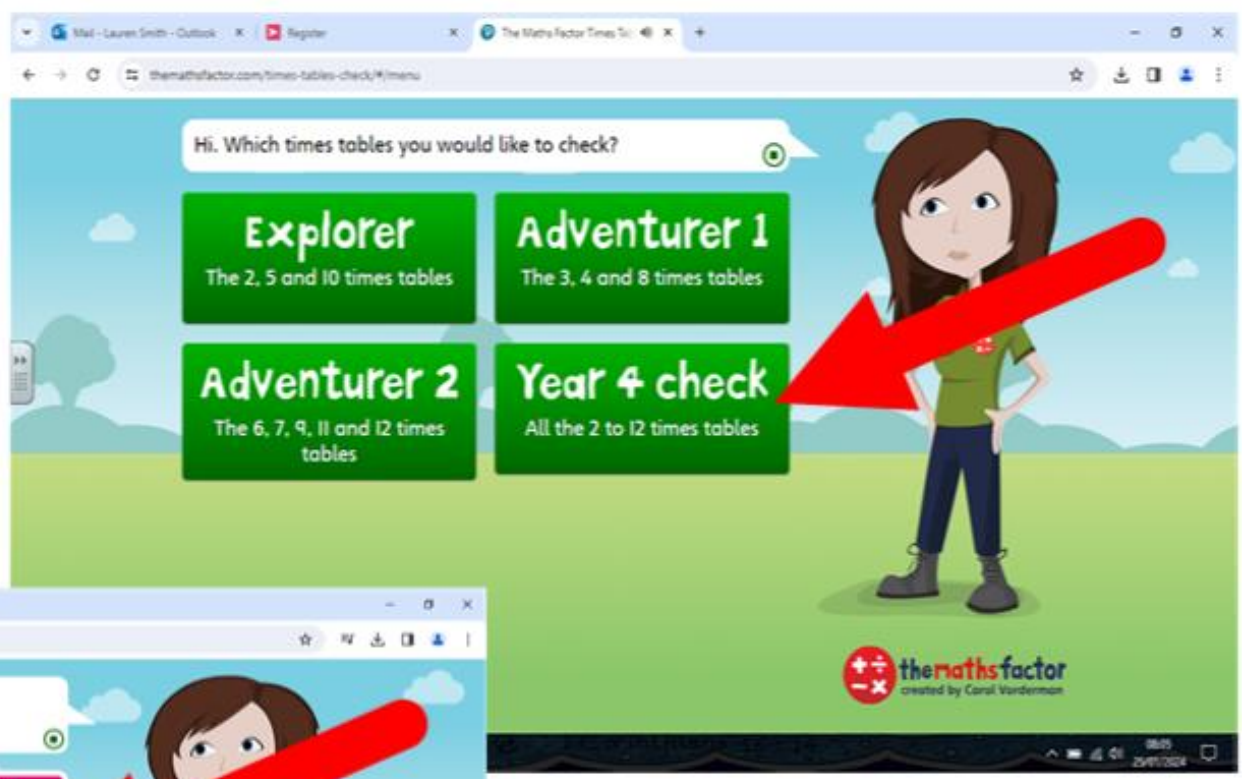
Mail - Lauren Smith - Outlook
Register
The Maths Factor Times Ta
themathsfactor.com/times-tables-check/#/menu

Hi. Which times tables you would like to check?

Explorer
The 2, 5 and 10 times tables

Adventurer 1
The 3, 4 and 8 times tables

Adventurer 2
The 6, 7, 9, 11 and 12 times tables

Year 4 check
All the 2 to 12 times tables

themathsfactor
created by Carol Vorderman

08:05
25/01/2024